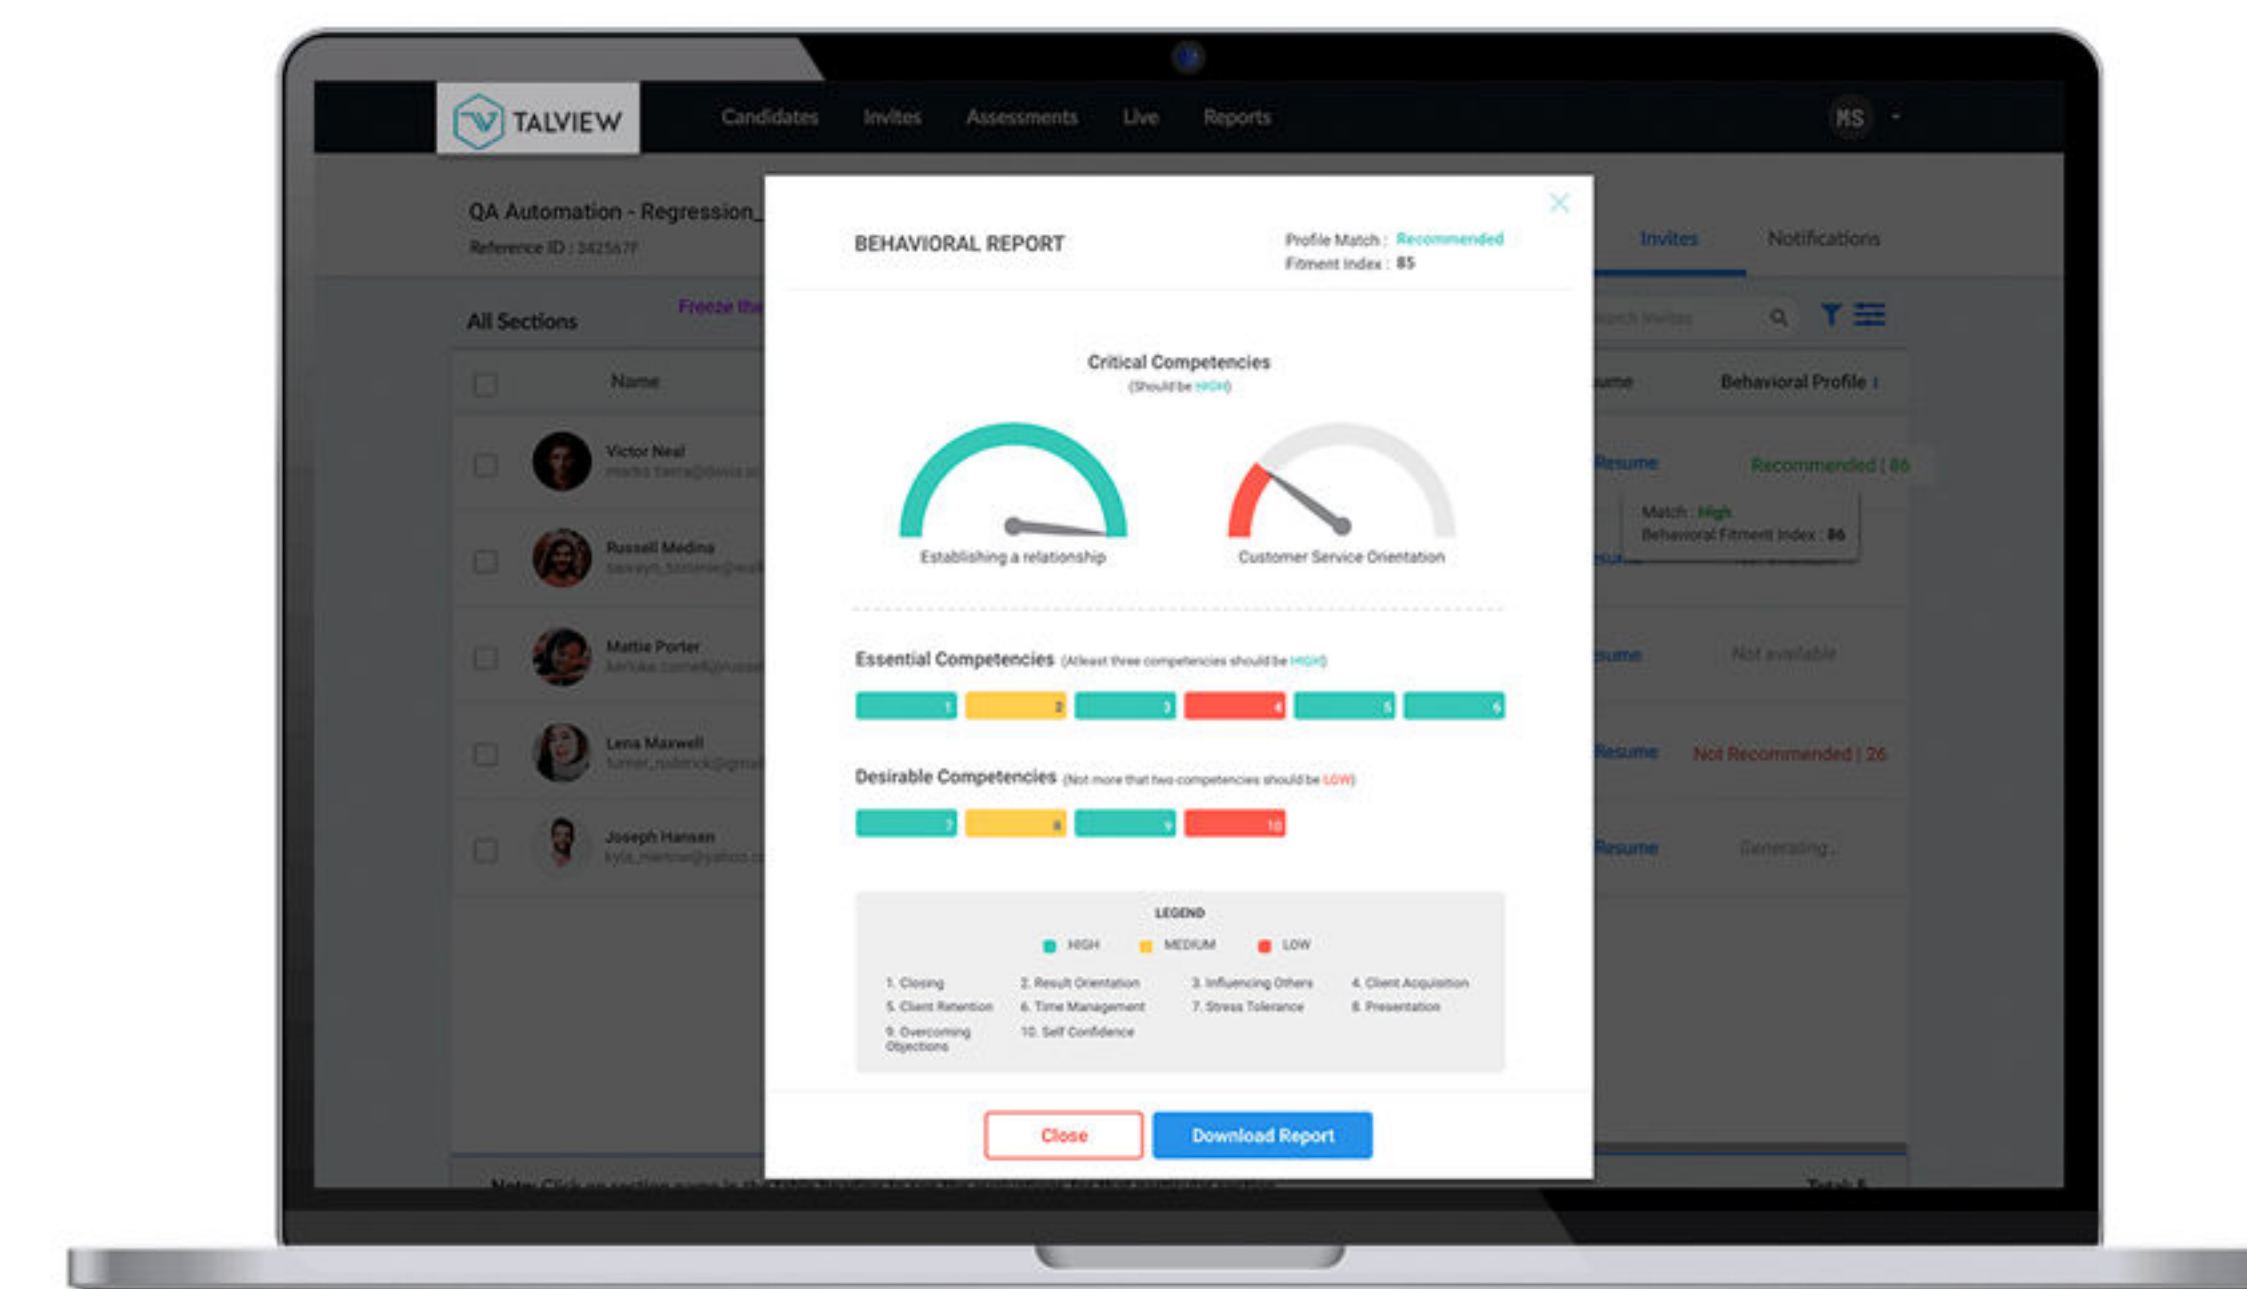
TALVIEW

Candidates Invites Assessments Live Reports

MS

QA Automation - Regression_
Reference ID : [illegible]

All Sections
Freeze th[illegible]

Name

Victor Neal
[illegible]

Russell Medina
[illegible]

Mattie Porter
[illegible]

Lena Maxwell
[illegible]

Joseph Hansen
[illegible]

Invites Notifications

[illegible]

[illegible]ume Behavioral Profile

Resume Recommended | 86

Match : High
Behavioral Fitment Index : 86

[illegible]

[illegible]sume Not available

Resume Not Recommended | 26

Resume Generating...

BEHAVIORAL REPORT

Profile Match : Recommended
Fitment Index : 85

Critical Competencies
(Should be HIGH)

Establishing a relationship

Customer Service Orientation

Essential Competencies (Atleast three competencies should be HIGH)

1 2 3 4 5 6

Desirable Competencies (Not more that two competencies should be LOW)

7 8 9 10

LEGEND

HIGH MEDIUM LOW

1. Closing
2. Result Orientation
3. Influencing Others
4. Client Acquisition
5. Client Retention
6. Time Management
7. Stress Tolerance
8. Presentation
9. Overcoming Objections
10. Self Confidence

Close
Download Report

Note: Click on section name in the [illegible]

Total: 5